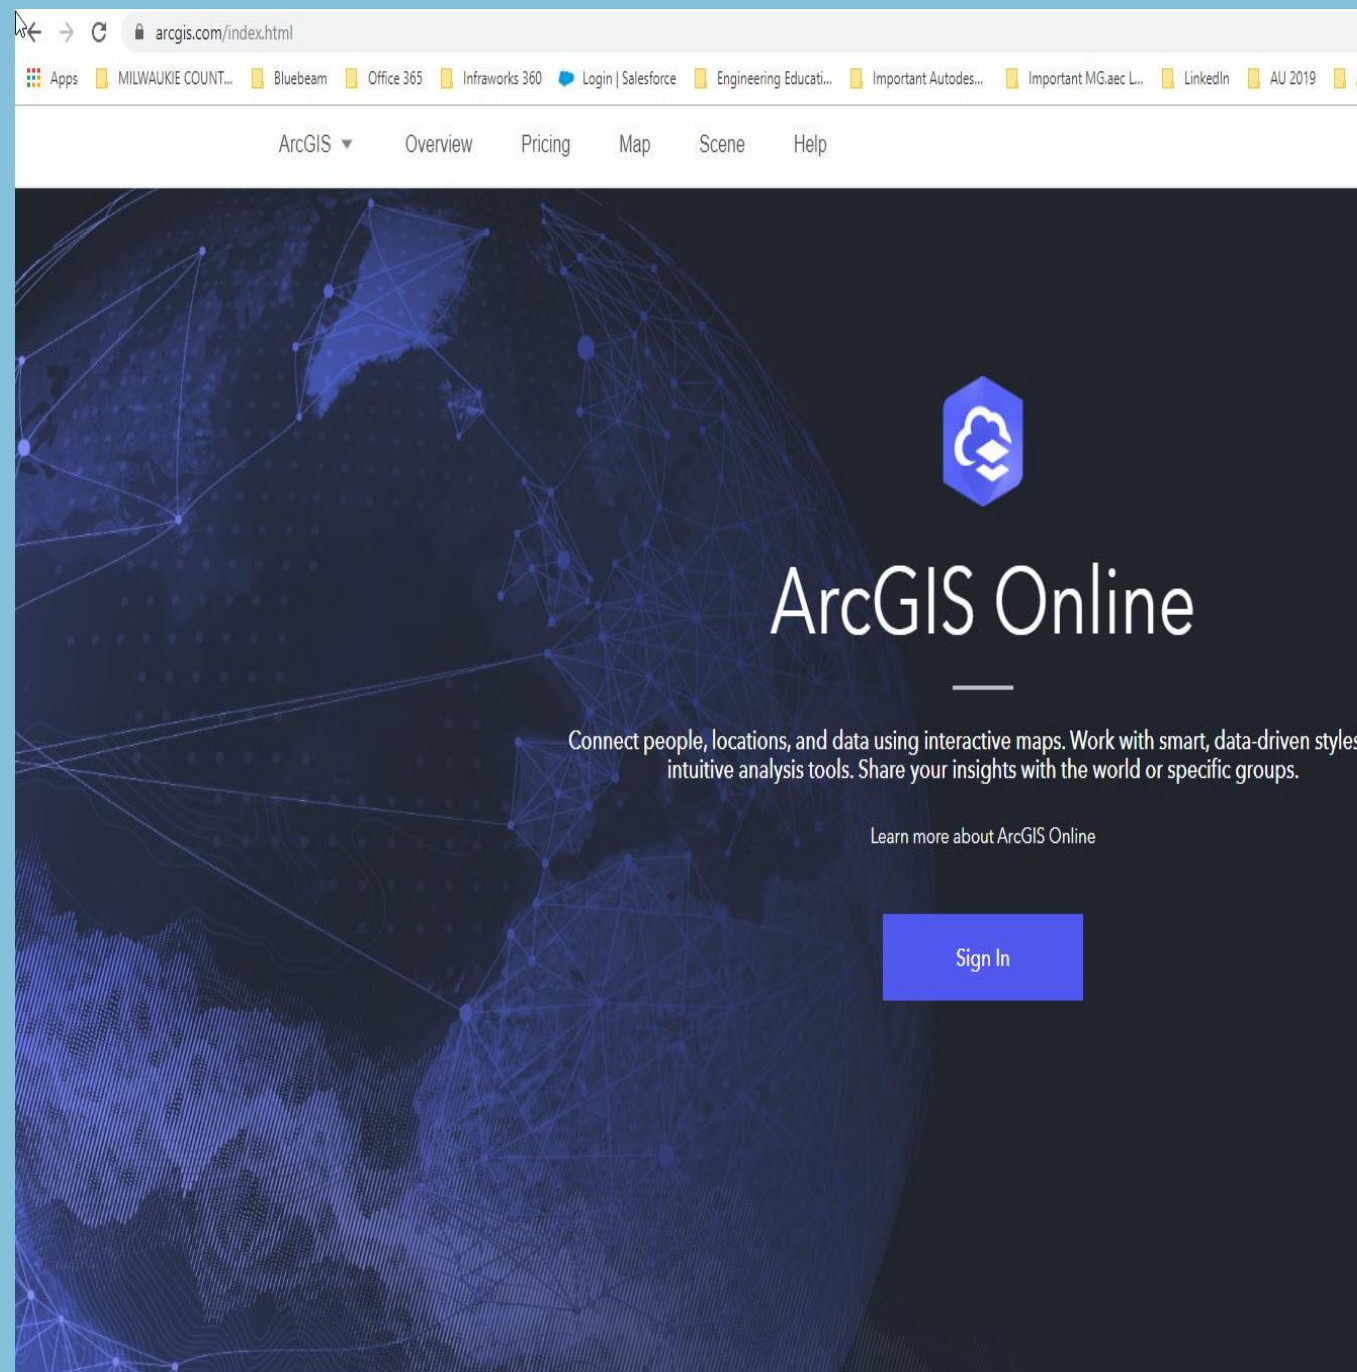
arcgis.com/index.html

Apps MILWAUKIE COUNT... Bluebeam Office 365 Infraworks 360 Login | Salesforce Engineering Educati... Important Autodes... Important MG.aec L... LinkedIn AU 2019

ArcGIS Overview Pricing Map Scene Help

ArcGIS Online

Connect people, locations, and data using interactive maps. Work with smart, data-driven styles intuitive analysis tools. Share your insights with the world or specific groups.

Learn more about ArcGIS Online

Sign In